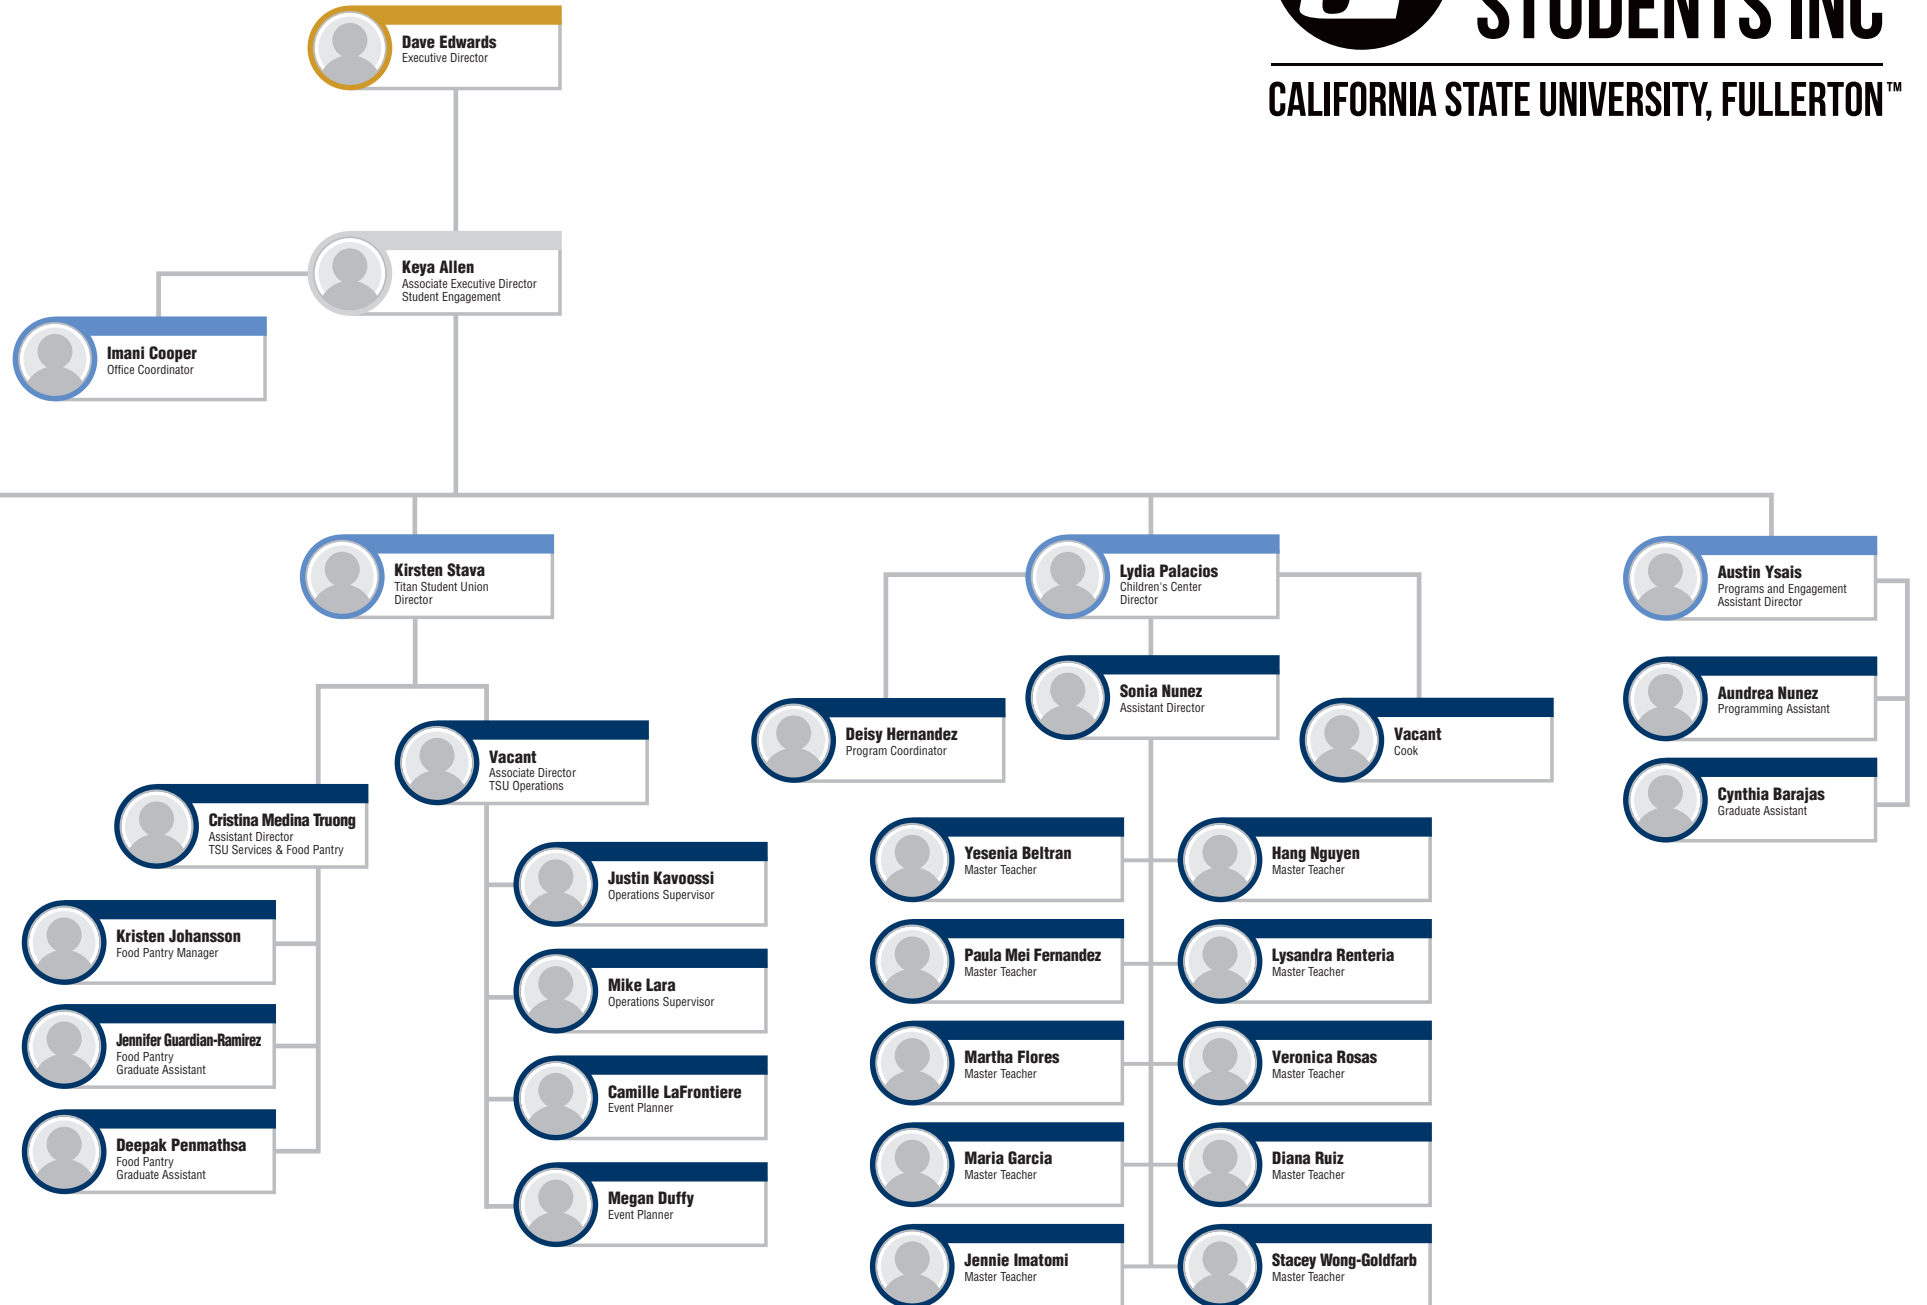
STUDENTS INC

CALIFORNIA STATE UNIVERSITY, FULLERTON™

Dave Edwards
Executive Director

Keya Allen
Associate Executive Director
Student Engagement

Imani Cooper
Office Coordinator

Kirsten Stava
Titan Student Union
Director

Lydia Palacios
Children's Center
Director

Austin Ysais
Programs and Engagement
Assistant Director

Aundrea Nunez
Programming Assistant

Cynthia Barajas
Graduate Assistant

Sonia Nunez
Assistant Director

Deisy Hernandez
Program Coordinator

Vacant
Cook

Vacant
Associate Director
TSU Operations

Cristina Medina Truong
Assistant Director
TSU Services & Food Pantry

Kristen Johansson
Food Pantry Manager

Jennifer Guardian-Ramirez
Food Pantry
Graduate Assistant

Deepak Penmathsa
Food Pantry
Graduate Assistant

Justin Kavoossi
Operations Supervisor

Mike Lara
Operations Supervisor

Camille LaFrontiere
Event Planner

Megan Duffy
Event Planner

Yesenia Beltran
Master Teacher

Hang Nguyen
Master Teacher

Paula Mei Fernandez
Master Teacher

Lysandra Renteria
Master Teacher

Martha Flores
Master Teacher

Veronica Rosas
Master Teacher

Maria Garcia
Master Teacher

Diana Ruiz
Master Teacher

Jennie Imatomi
Master Teacher

Stacey Wong-Goldfarb
Master Teacher